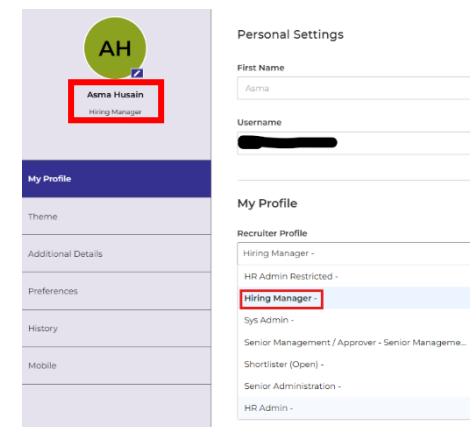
AH

Asma Husain
Hiring Manager

My Profile

Theme

Additional Details

Preferences

History

Mobile

Personal Settings

First Name

Asma

Username

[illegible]

My Profile

Recruiter Profile

Hiring Manager -

HR Admin Restricted -

Hiring Manager -

Sys Admin -

Senior Management / Approver - Senior Manageme...

Shortlister (Open) -

Senior Administration -

HR Admin -